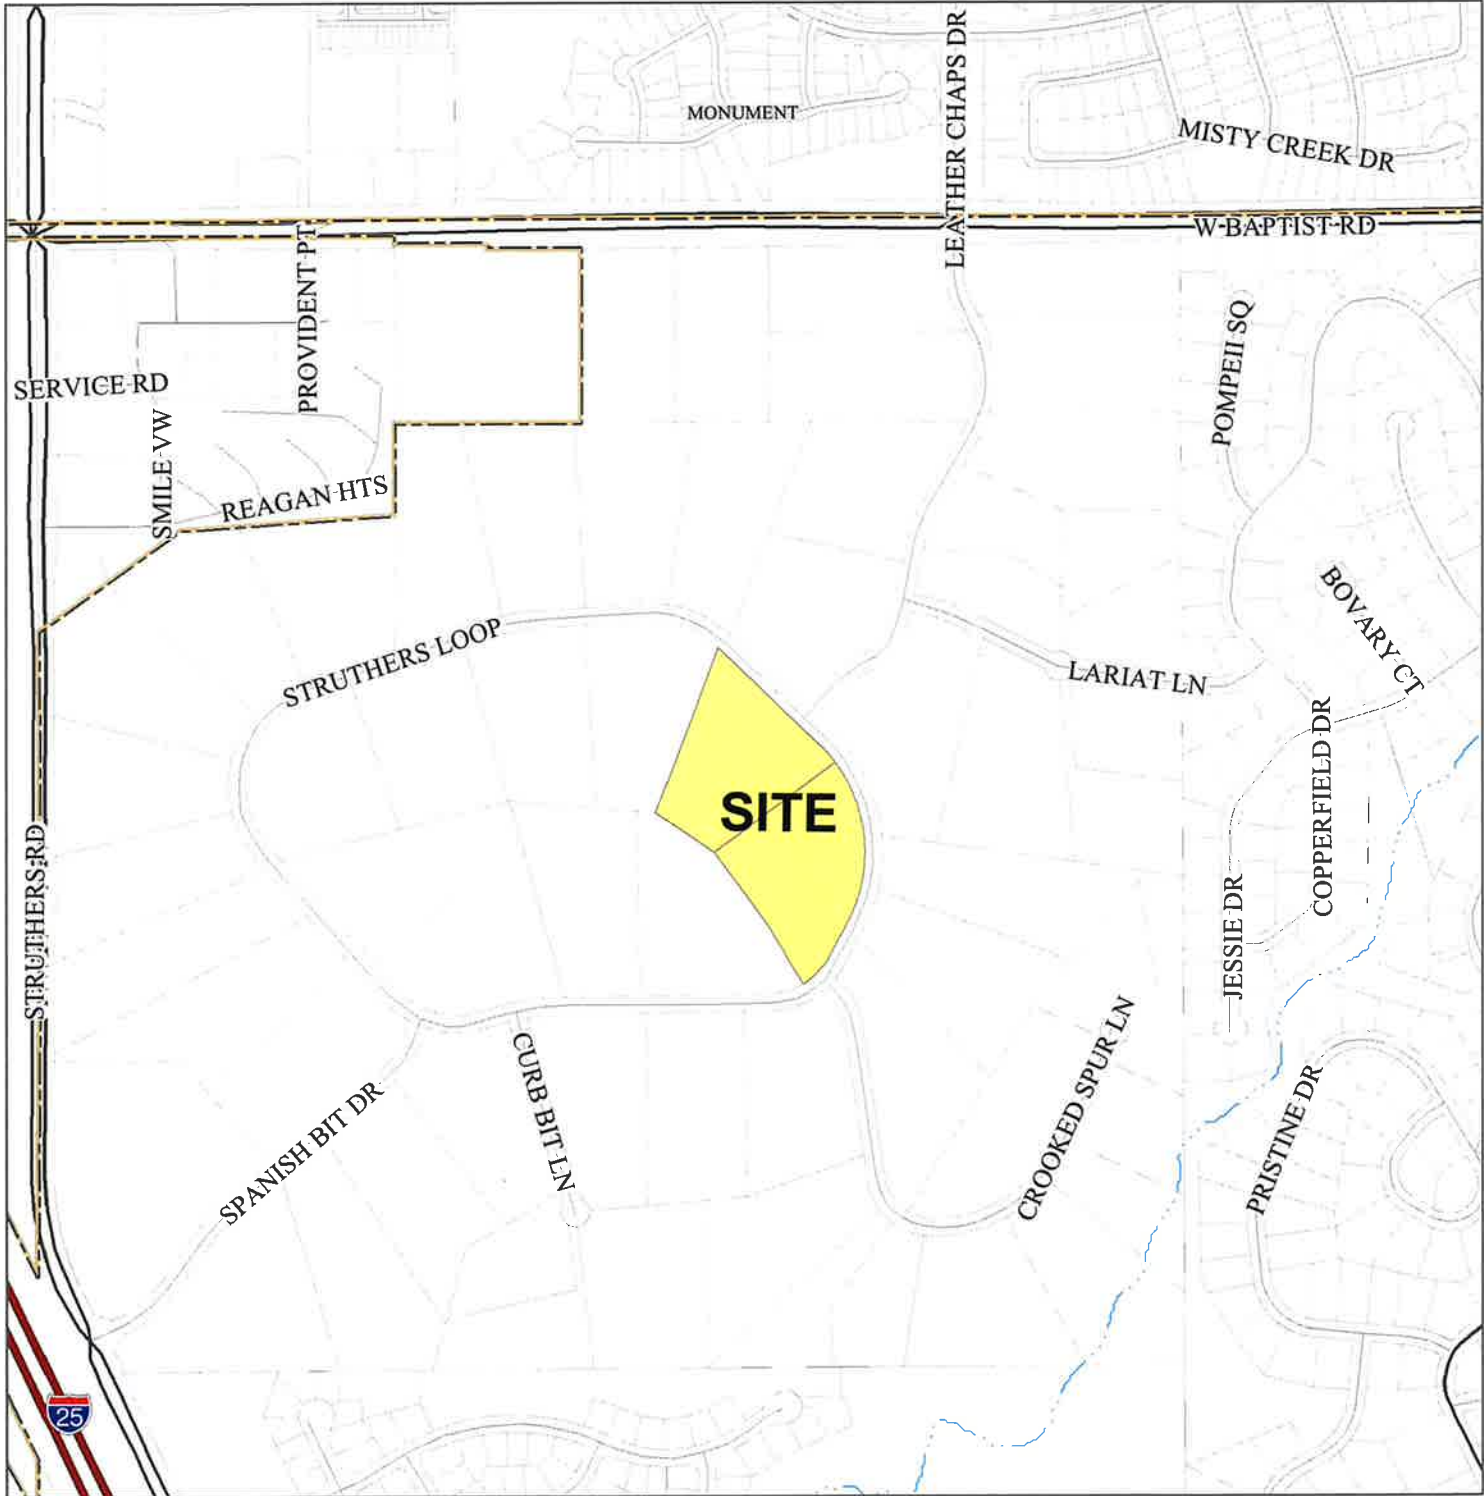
MONUMENT
LEATHER CHAPS DR
MISTY CREEK DR
W BAPTIST RD
PROVIDENT PT
SERVICE RD
POMPEII SQ
SMILE VW
REAGAN HTS
BOVARY CT
STRUTHERS LOOP
LARIAT LN
COPPERFIELD DR
SITE
STRUTHERS RD
JESSIE DR
CROOKED SPUR LN
SPANISH BIT DR
CURB BIT LN
PRISTINE DR
25